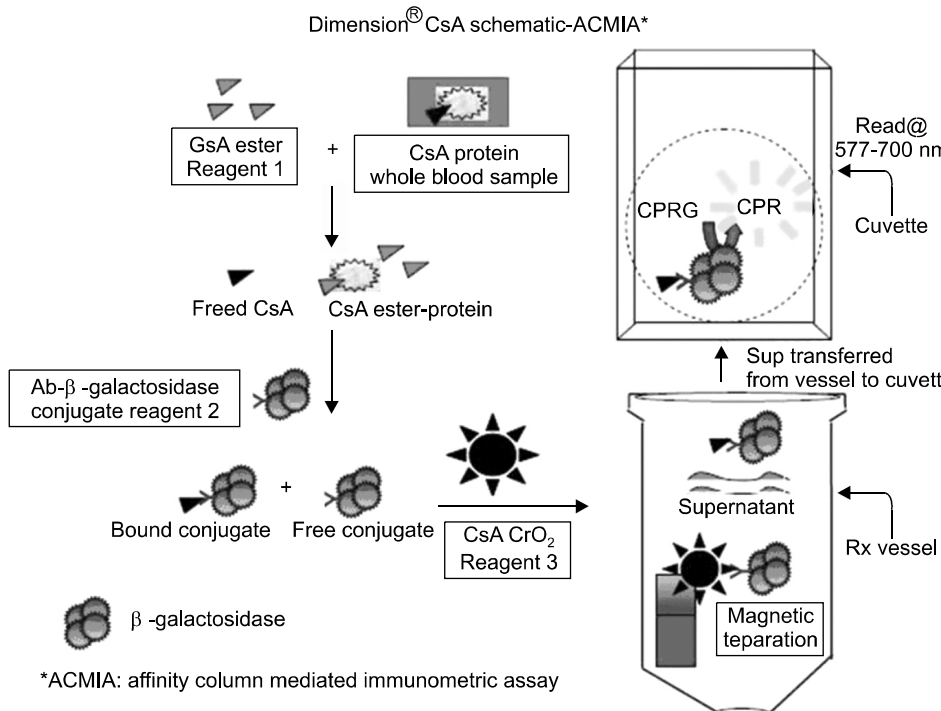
Dimension® CsA schematic-ACMIA*

GsA ester Reagent 1

+

CsA protein whole blood sample

Freed CsA

CsA ester-protein

Ab-β -galactosidase conjugate reagent 2

Bound conjugate

+

Free conjugate

CsA $CrO_2$ Reagent 3

β -galactosidase

*ACMIA: affinity column mediated immunometric assay

Read@ 577-700 nm

CPRG

CPR

Cuvette

Sup transferred from vessel to cuvett

Supernatant

Rx vessel

Magnetic teparation